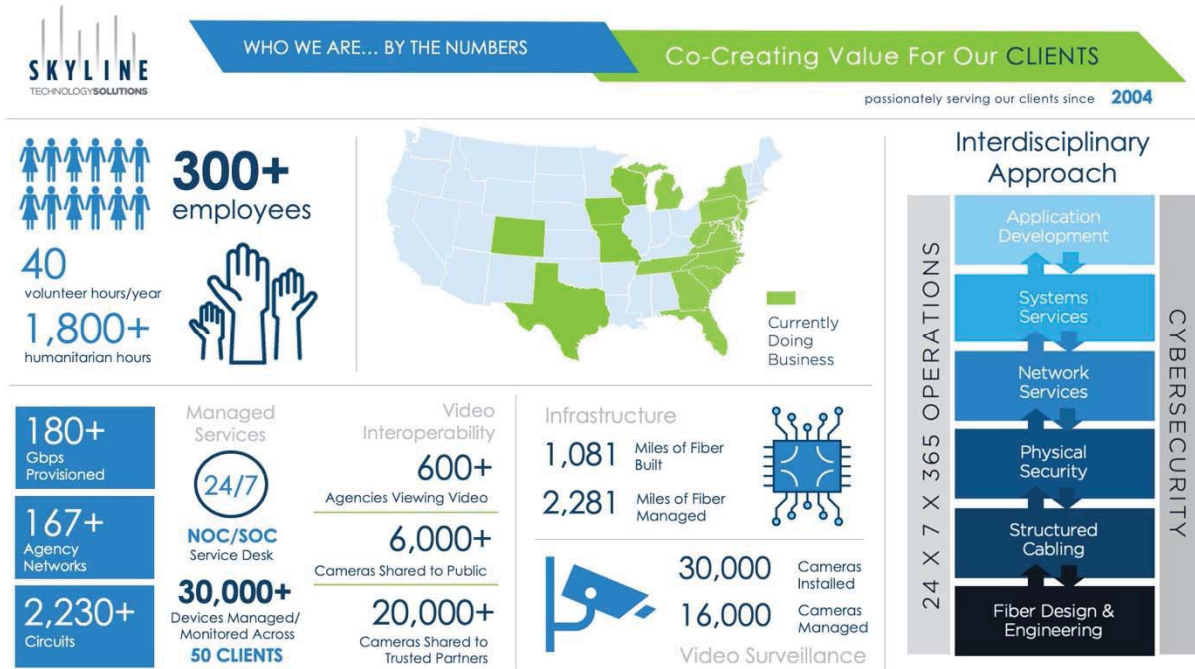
SKYLINE
TECHNOLOGYSOLUTIONS

WHO WE ARE... BY THE NUMBERS

Co-Creating Value For Our CLIENTS

passionately serving our clients since 2004

300+
employees

40
volunteer hours/year

1,800+
humanitarian hours

Currently Doing Business

Interdisciplinary Approach

24 X 7 X 365 OPERATIONS

Application Development

Systems Services

Network Services

Physical Security

Structured Cabling

Fiber Design & Engineering

CYBERSECURITY

180+
Gbps Provisioned

167+
Agency Networks

2,230+
Circuits

Managed Services

24/7

NOC/SOC
Service Desk

30,000+
Devices Managed/ Monitored Across
50 CLIENTS

Video Interoperability

600+
Agencies Viewing Video

6,000+
Cameras Shared to Public

20,000+
Cameras Shared to Trusted Partners

Infrastructure

1,081 Miles of Fiber Built

2,281 Miles of Fiber Managed

30,000 Cameras Installed

16,000 Cameras Managed

Video Surveillance